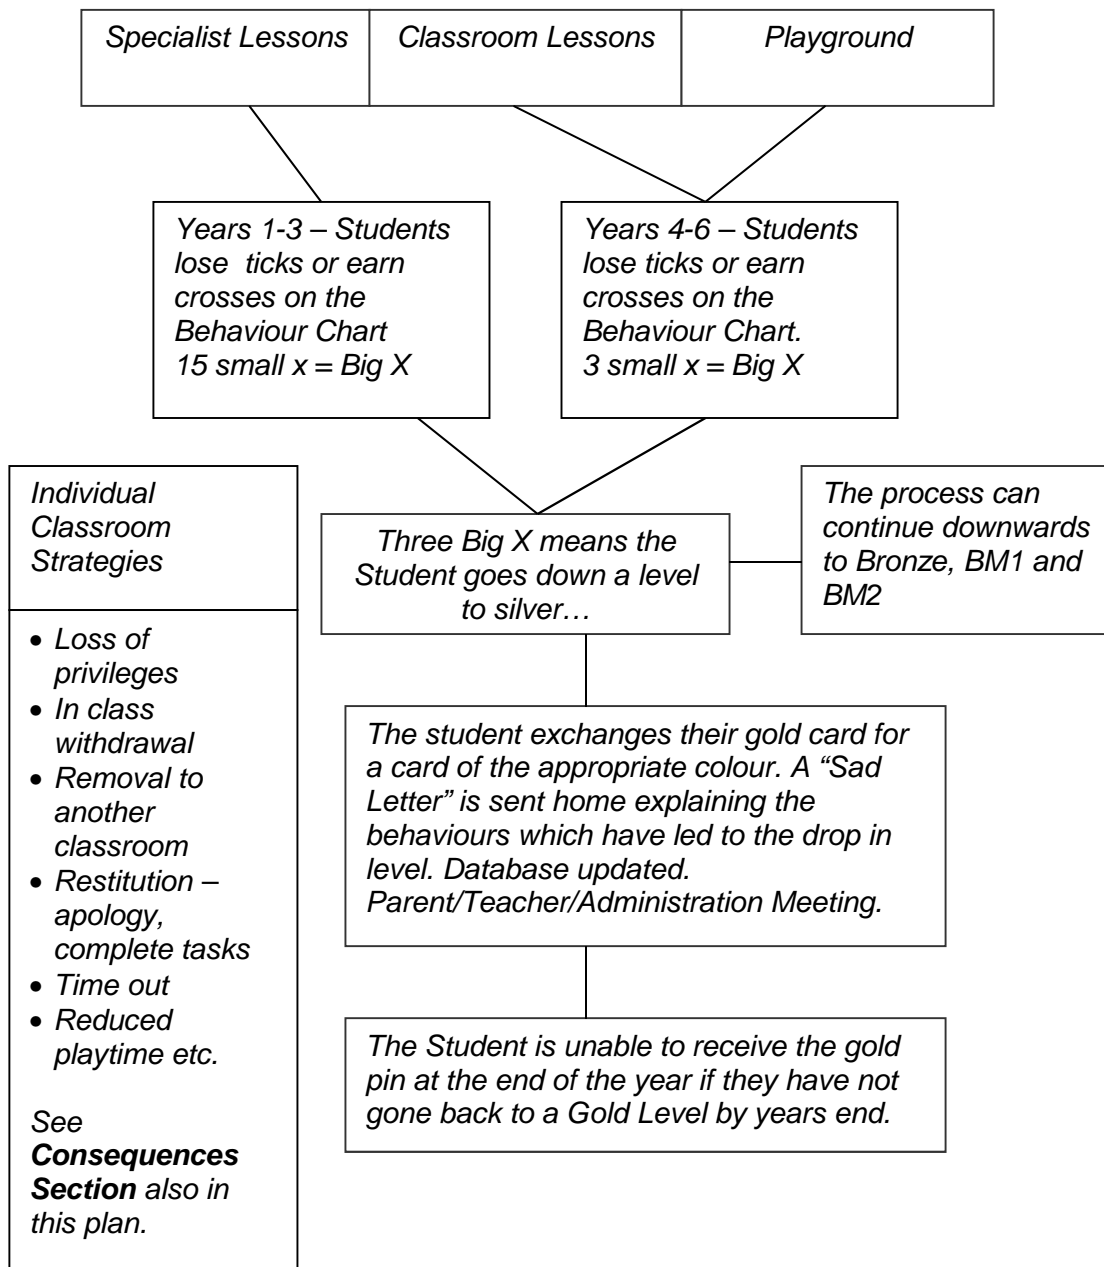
| Specialist Lessons | Classroom Lessons | Playground |
|---|---|---|

Years 1-3 – Students lose ticks or earn crosses on the Behaviour Chart
15 small x = Big X

Years 4-6 – Students lose ticks or earn crosses on the Behaviour Chart.
3 small x = Big X

Individual Classroom Strategies

- Loss of privileges
- In class withdrawal
- Removal to another classroom
- Restitution – apology, complete tasks
- Time out
- Reduced playtime etc.

See **Consequences Section** also in this plan.

Three Big X means the Student goes down a level to silver…

The process can continue downwards to Bronze, BM1 and BM2

The student exchanges their gold card for a card of the appropriate colour. A "Sad Letter" is sent home explaining the behaviours which have led to the drop in level. Database updated. Parent/Teacher/Administration Meeting.

The Student is unable to receive the gold pin at the end of the year if they have not gone back to a Gold Level by years end.